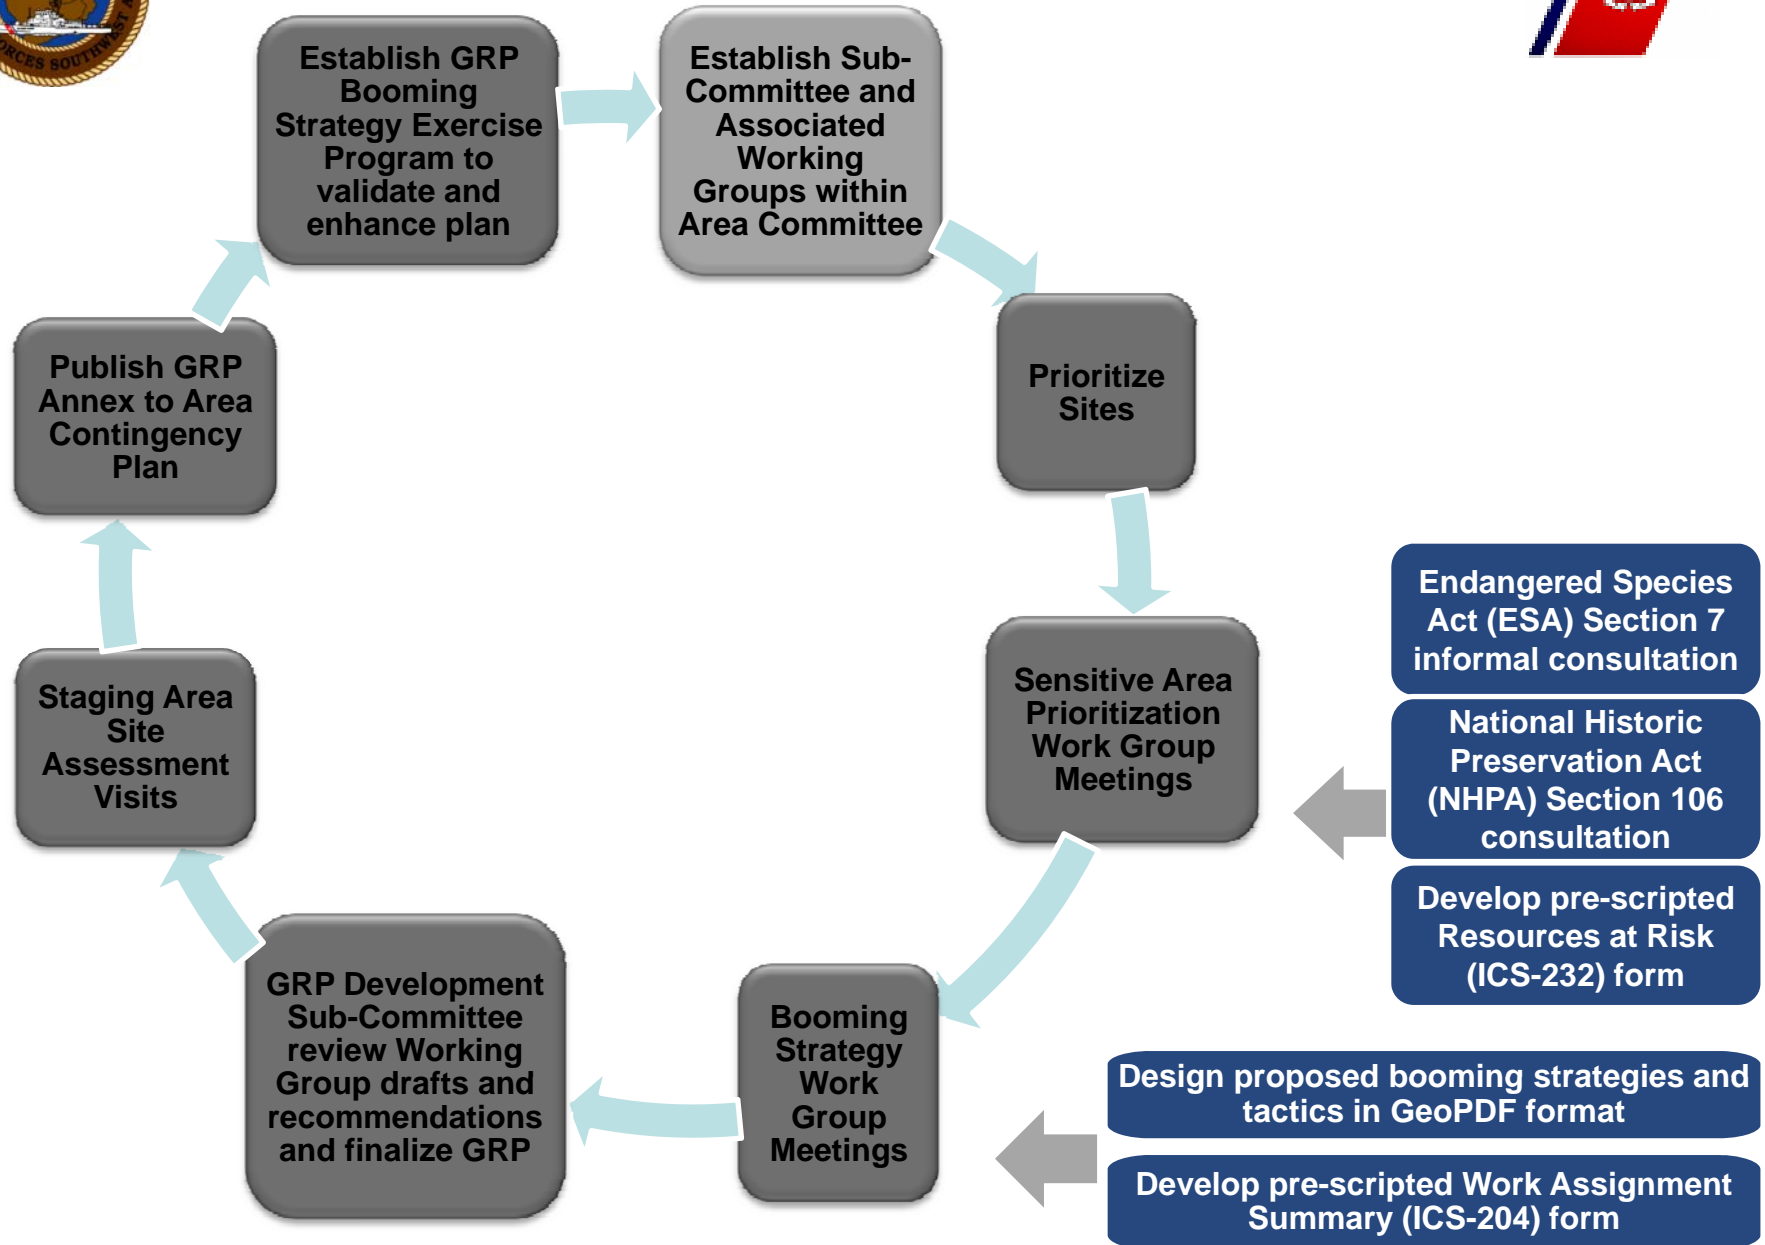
RCES SOUTHWEST

Establish GRP Booming Strategy Exercise Program to validate and enhance plan

Establish Sub-Committee and Associated Working Groups within Area Committee

Prioritize Sites

Sensitive Area Prioritization Work Group Meetings

Endangered Species Act (ESA) Section 7 informal consultation

National Historic Preservation Act (NHPA) Section 106 consultation

Develop pre-scripted Resources at Risk (ICS-232) form

Booming Strategy Work Group Meetings

Design proposed booming strategies and tactics in GeoPDF format

Develop pre-scripted Work Assignment Summary (ICS-204) form

GRP Development Sub-Committee review Working Group drafts and recommendations and finalize GRP

Staging Area Site Assessment Visits

Publish GRP Annex to Area Contingency Plan